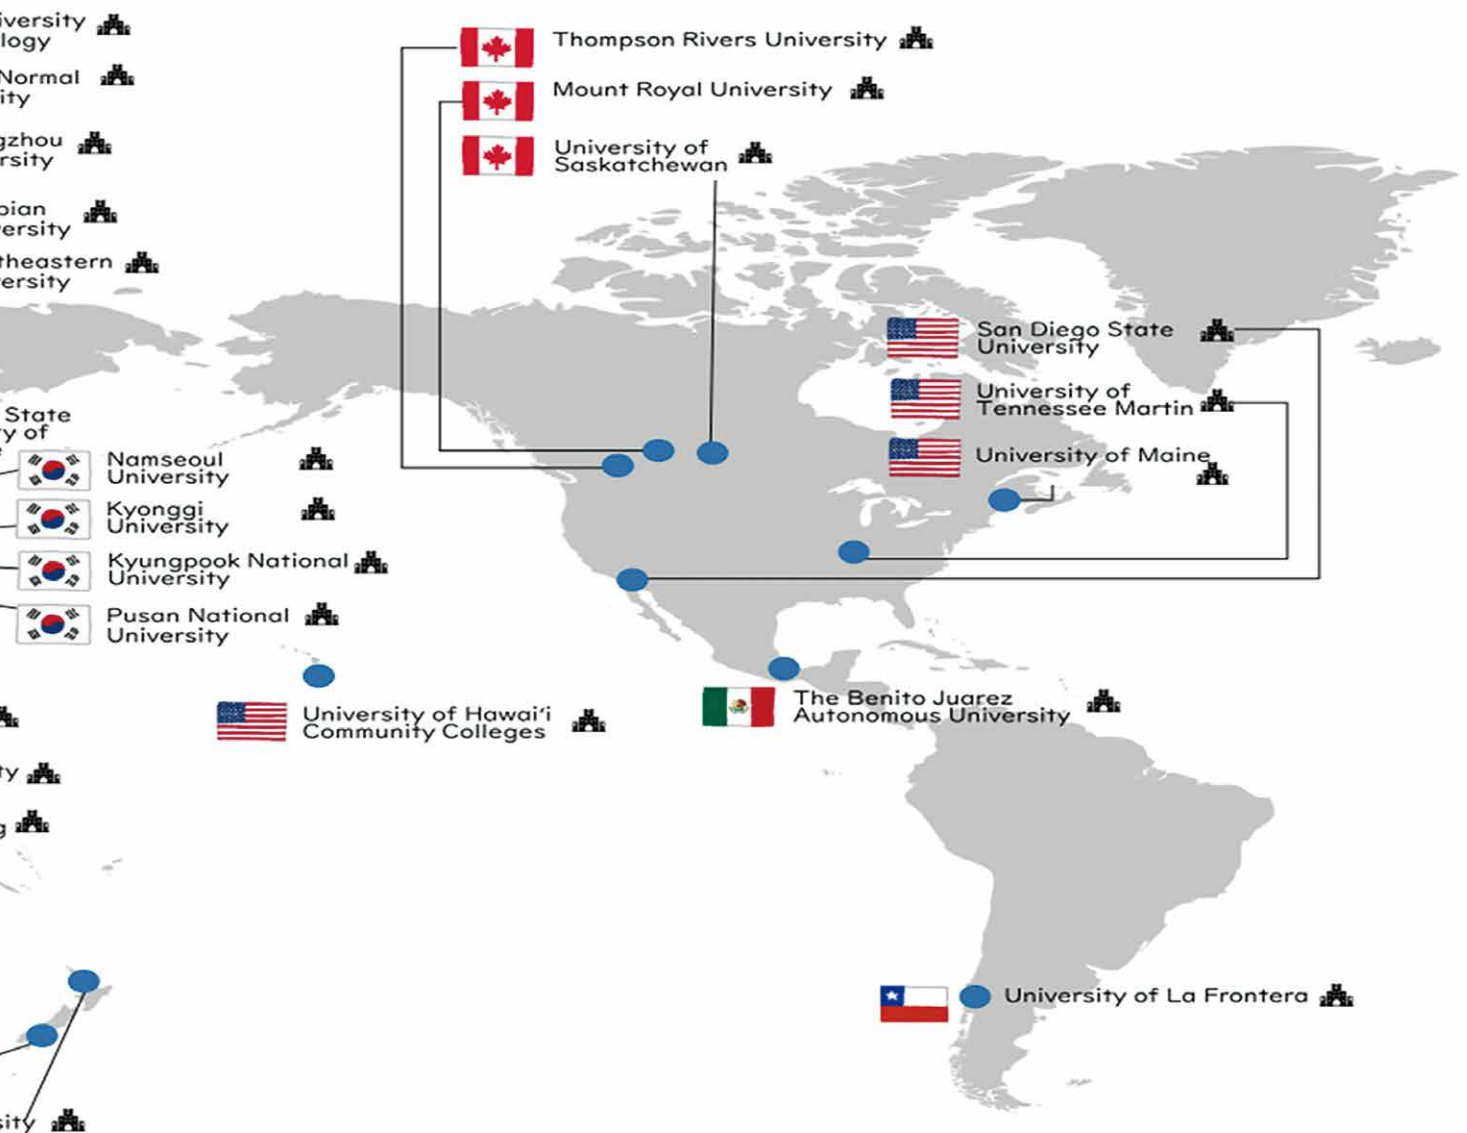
iversity
logy

Normal
ity

gzhou
rsity

bian
ersity

theastern
ersity

State
ty of

Namseoul University

Kyonggi University

Kyungpook National University

Pusan National University

ty

g

sity

Thompson Rivers University

Mount Royal University

University of Saskatchewan

San Diego State University

University of Tennessee Martin

University of Maine

University of Hawai'i Community Colleges

The Benito Juarez Autonomous University

University of La Frontera